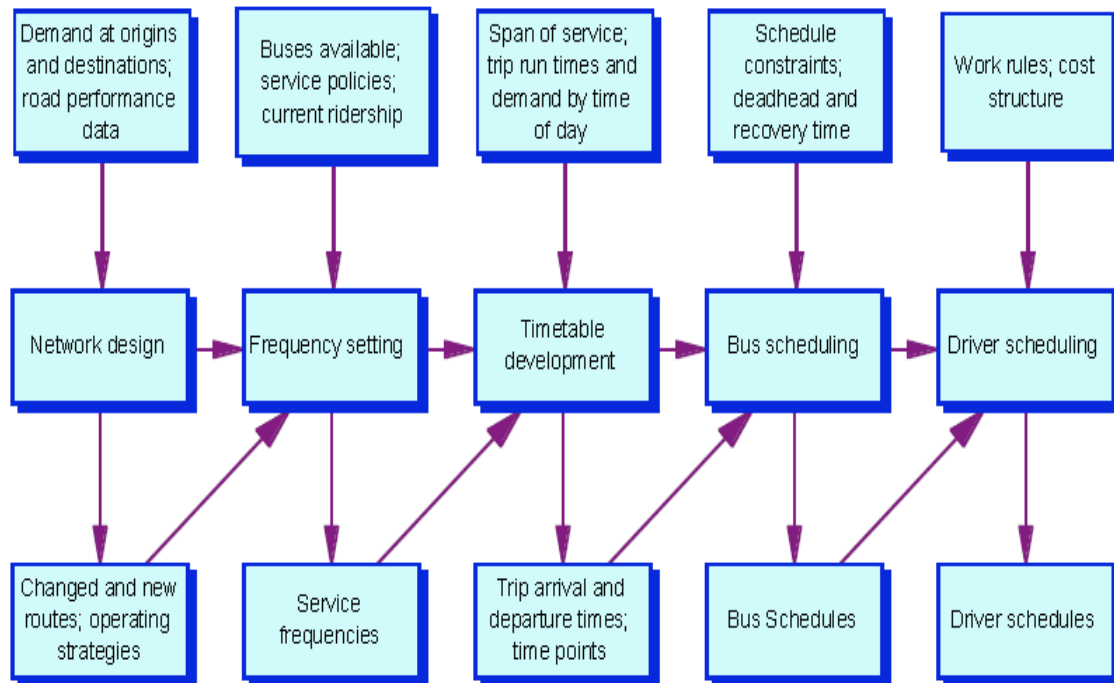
Demand at origins and destinations; road performance data

Buses available; service policies; current ridership

Span of service; trip run times and demand by time of day

Schedule constraints; deadhead and recovery time

Work rules; cost structure

Network design

Frequency setting

Timetable development

Bus scheduling

Driver scheduling

Changed and new routes; operating strategies

Service frequencies

Trip arrival and departure times; time points

Bus Schedules

Driver schedules